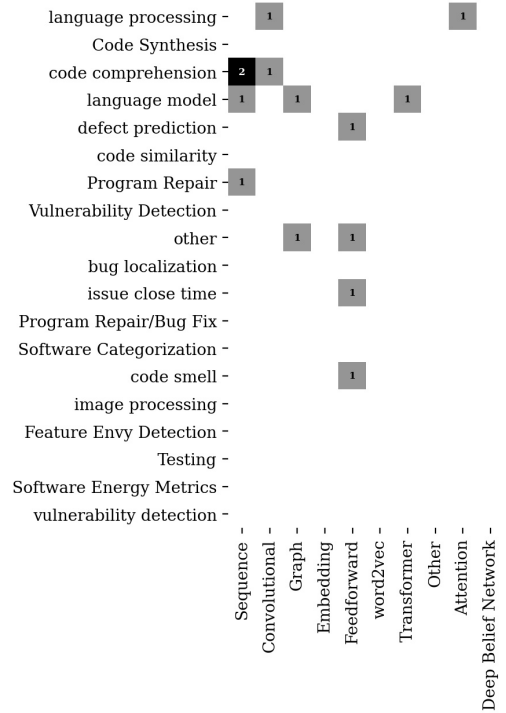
| | Sequence | Convolutional | Graph | Embedding | Feedforward | word2vec | Transformer | Other | Attention | Deep Belief Network |
|---|---|---|---|---|---|---|---|---|---|---|
| language processing | | 1 | | | | | | | 1 | |
| Code Synthesis | | | | | | | | | | |
| code comprehension | 2 | 1 | | | | | | | | |
| language model | 1 | | 1 | | | | 1 | | | |
| defect prediction | | | | | 1 | | | | | |
| code similarity | | | | | | | | | | |
| Program Repair | 1 | | | | | | | | | |
| Vulnerability Detection | | | | | | | | | | |
| other | | | 1 | | 1 | | | | | |
| bug localization | | | | | | | | | | |
| issue close time | | | | | 1 | | | | | |
| Program Repair/Bug Fix | | | | | | | | | | |
| Software Categorization | | | | | | | | | | |
| code smell | | | | | 1 | | | | | |
| image processing | | | | | | | | | | |
| Feature Envy Detection | | | | | | | | | | |
| Testing | | | | | | | | | | |
| Software Energy Metrics | | | | | | | | | | |
| vulnerability detection | | | | | | | | | | |